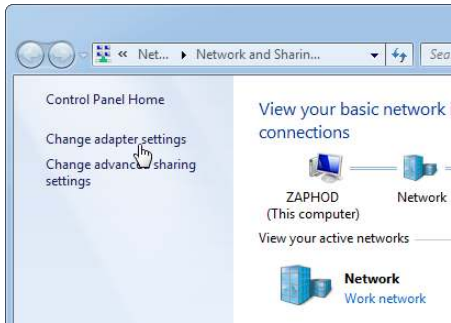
« Net... ▸ Network and Sharin...

Sea

Control Panel Home

Change adapter settings

Change advanc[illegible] sharing settings

View your basic network i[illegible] connections

ZAPHOD
(This computer)

Network

View your active networks

Network
Work network